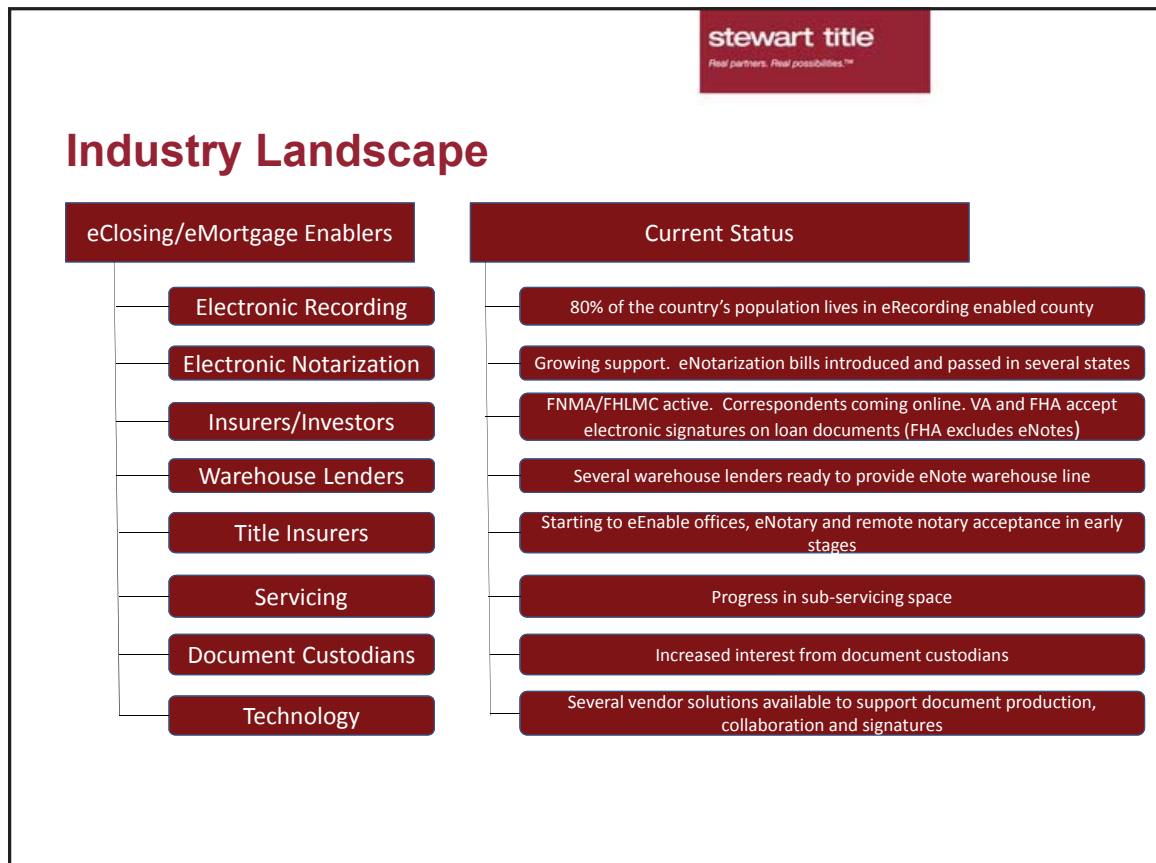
stewart title
Real partners. Real possibilities.™

Industry Landscape

eClosing/eMortgage Enablers

Electronic Recording

Electronic Notarization

Insurers/Investors

Warehouse Lenders

Title Insurers

Servicing

Document Custodians

Technology

Current Status

80% of the country's population lives in eRecording enabled county

Growing support. eNotarization bills introduced and passed in several states

FNMA/FHLMC active. Correspondents coming online. VA and FHA accept electronic signatures on loan documents (FHA excludes eNotes)

Several warehouse lenders ready to provide eNote warehouse line

Starting to eEnable offices, eNotary and remote notary acceptance in early stages

Progress in sub-servicing space

Increased interest from document custodians

Several vendor solutions available to support document production, collaboration and signatures